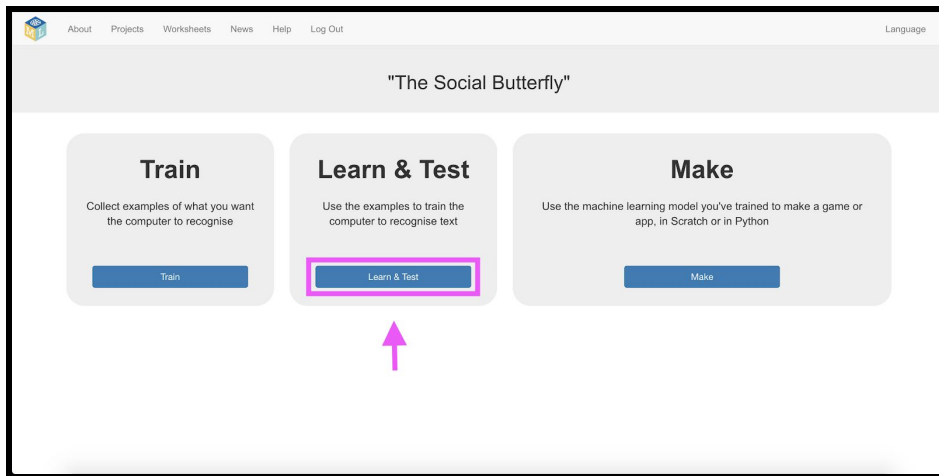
About Projects Worksheets News Help Log Out

Language

"The Social Butterfly"

Train

Collect examples of what you want the computer to recognise

Train

Learn & Test

Use the examples to train the computer to recognise text

Learn & Test

Make

Use the machine learning model you've trained to make a game or app, in Scratch or in Python

Make